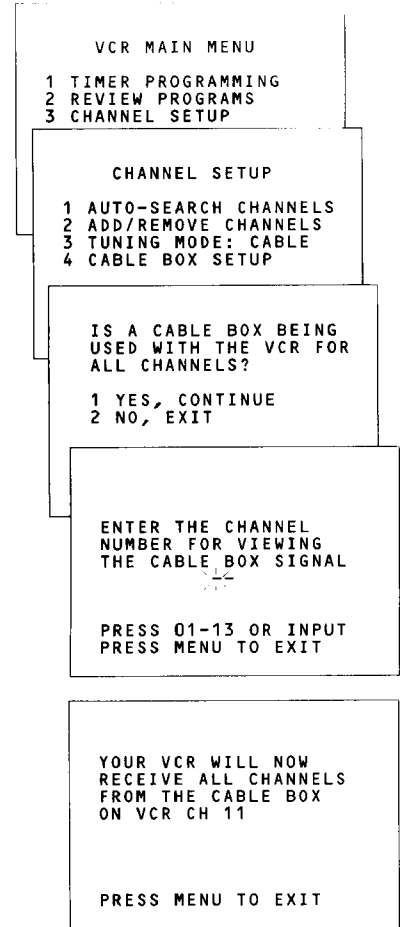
VCR MAIN MENU

1 TIMER PROGRAMMING
2 REVIEW PROGRAMS
3 CHANNEL SETUP

CHANNEL SETUP

1 AUTO-SEARCH CHANNELS
2 ADD/REMOVE CHANNELS
3 TUNING MODE: CABLE
4 CABLE BOX SETUP

IS A CABLE BOX BEING USED WITH THE VCR FOR ALL CHANNELS?

1 YES, CONTINUE
2 NO, EXIT

ENTER THE CHANNEL NUMBER FOR VIEWING THE CABLE BOX SIGNAL

PRESS 01-13 OR INPUT
PRESS MENU TO EXIT

YOUR VCR WILL NOW RECEIVE ALL CHANNELS FROM THE CABLE BOX ON VCR CH 11

PRESS MENU TO EXIT